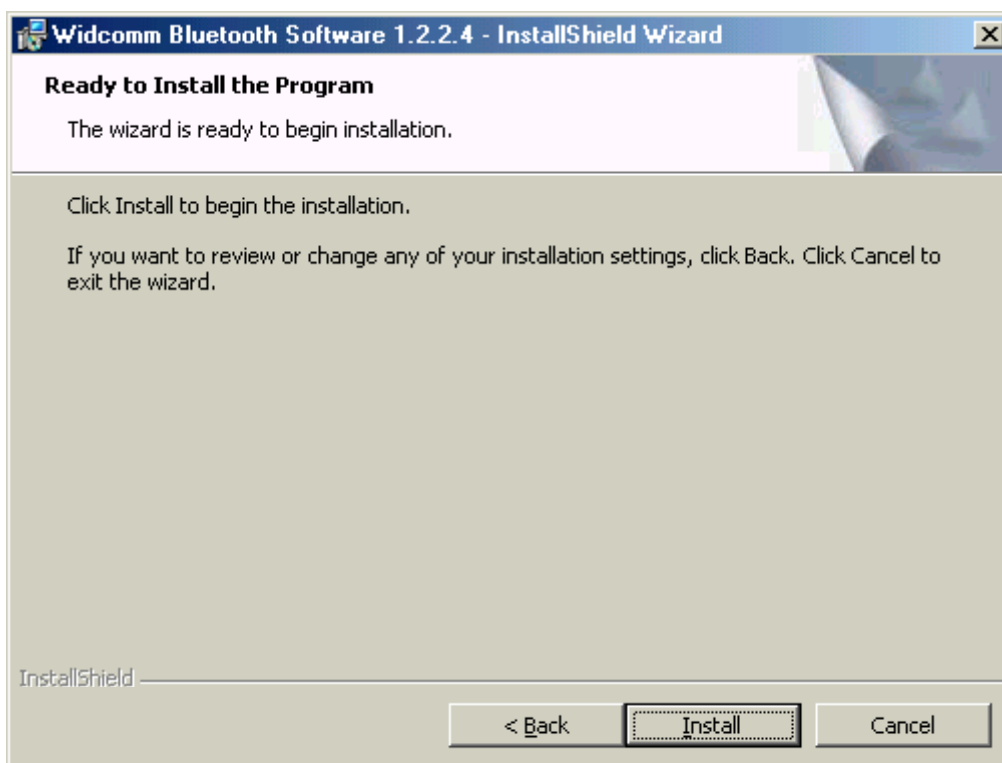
Widcomm Bluetooth Software 1.2.2.4 - InstallShield Wizard

Ready to Install the Program

The wizard is ready to begin installation.

Click Install to begin the installation.

If you want to review or change any of your installation settings, click Back. Click Cancel to exit the wizard.

InstallShield

< Back

Install

Cancel